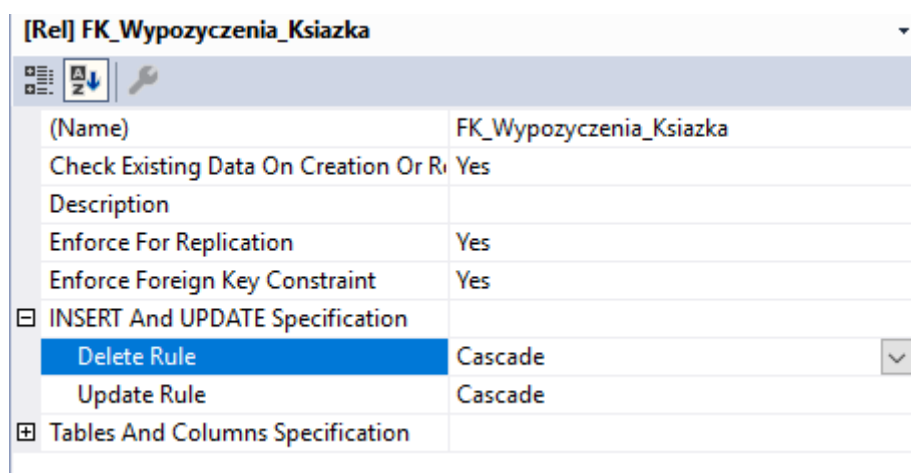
[Rel] FK_Wypozyczenia_Ksiazka

| | |
|---|---|
| (Name) | FK_Wypozyczenia_Ksiazka |
| Check Existing Data On Creation Or R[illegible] | Yes |
| Description | |
| Enforce For Replication | Yes |
| Enforce Foreign Key Constraint | Yes |
| ⊟ INSERT And UPDATE Specification | |
| Delete Rule | Cascade |
| Update Rule | Cascade |
| ⊞ Tables And Columns Specification | |